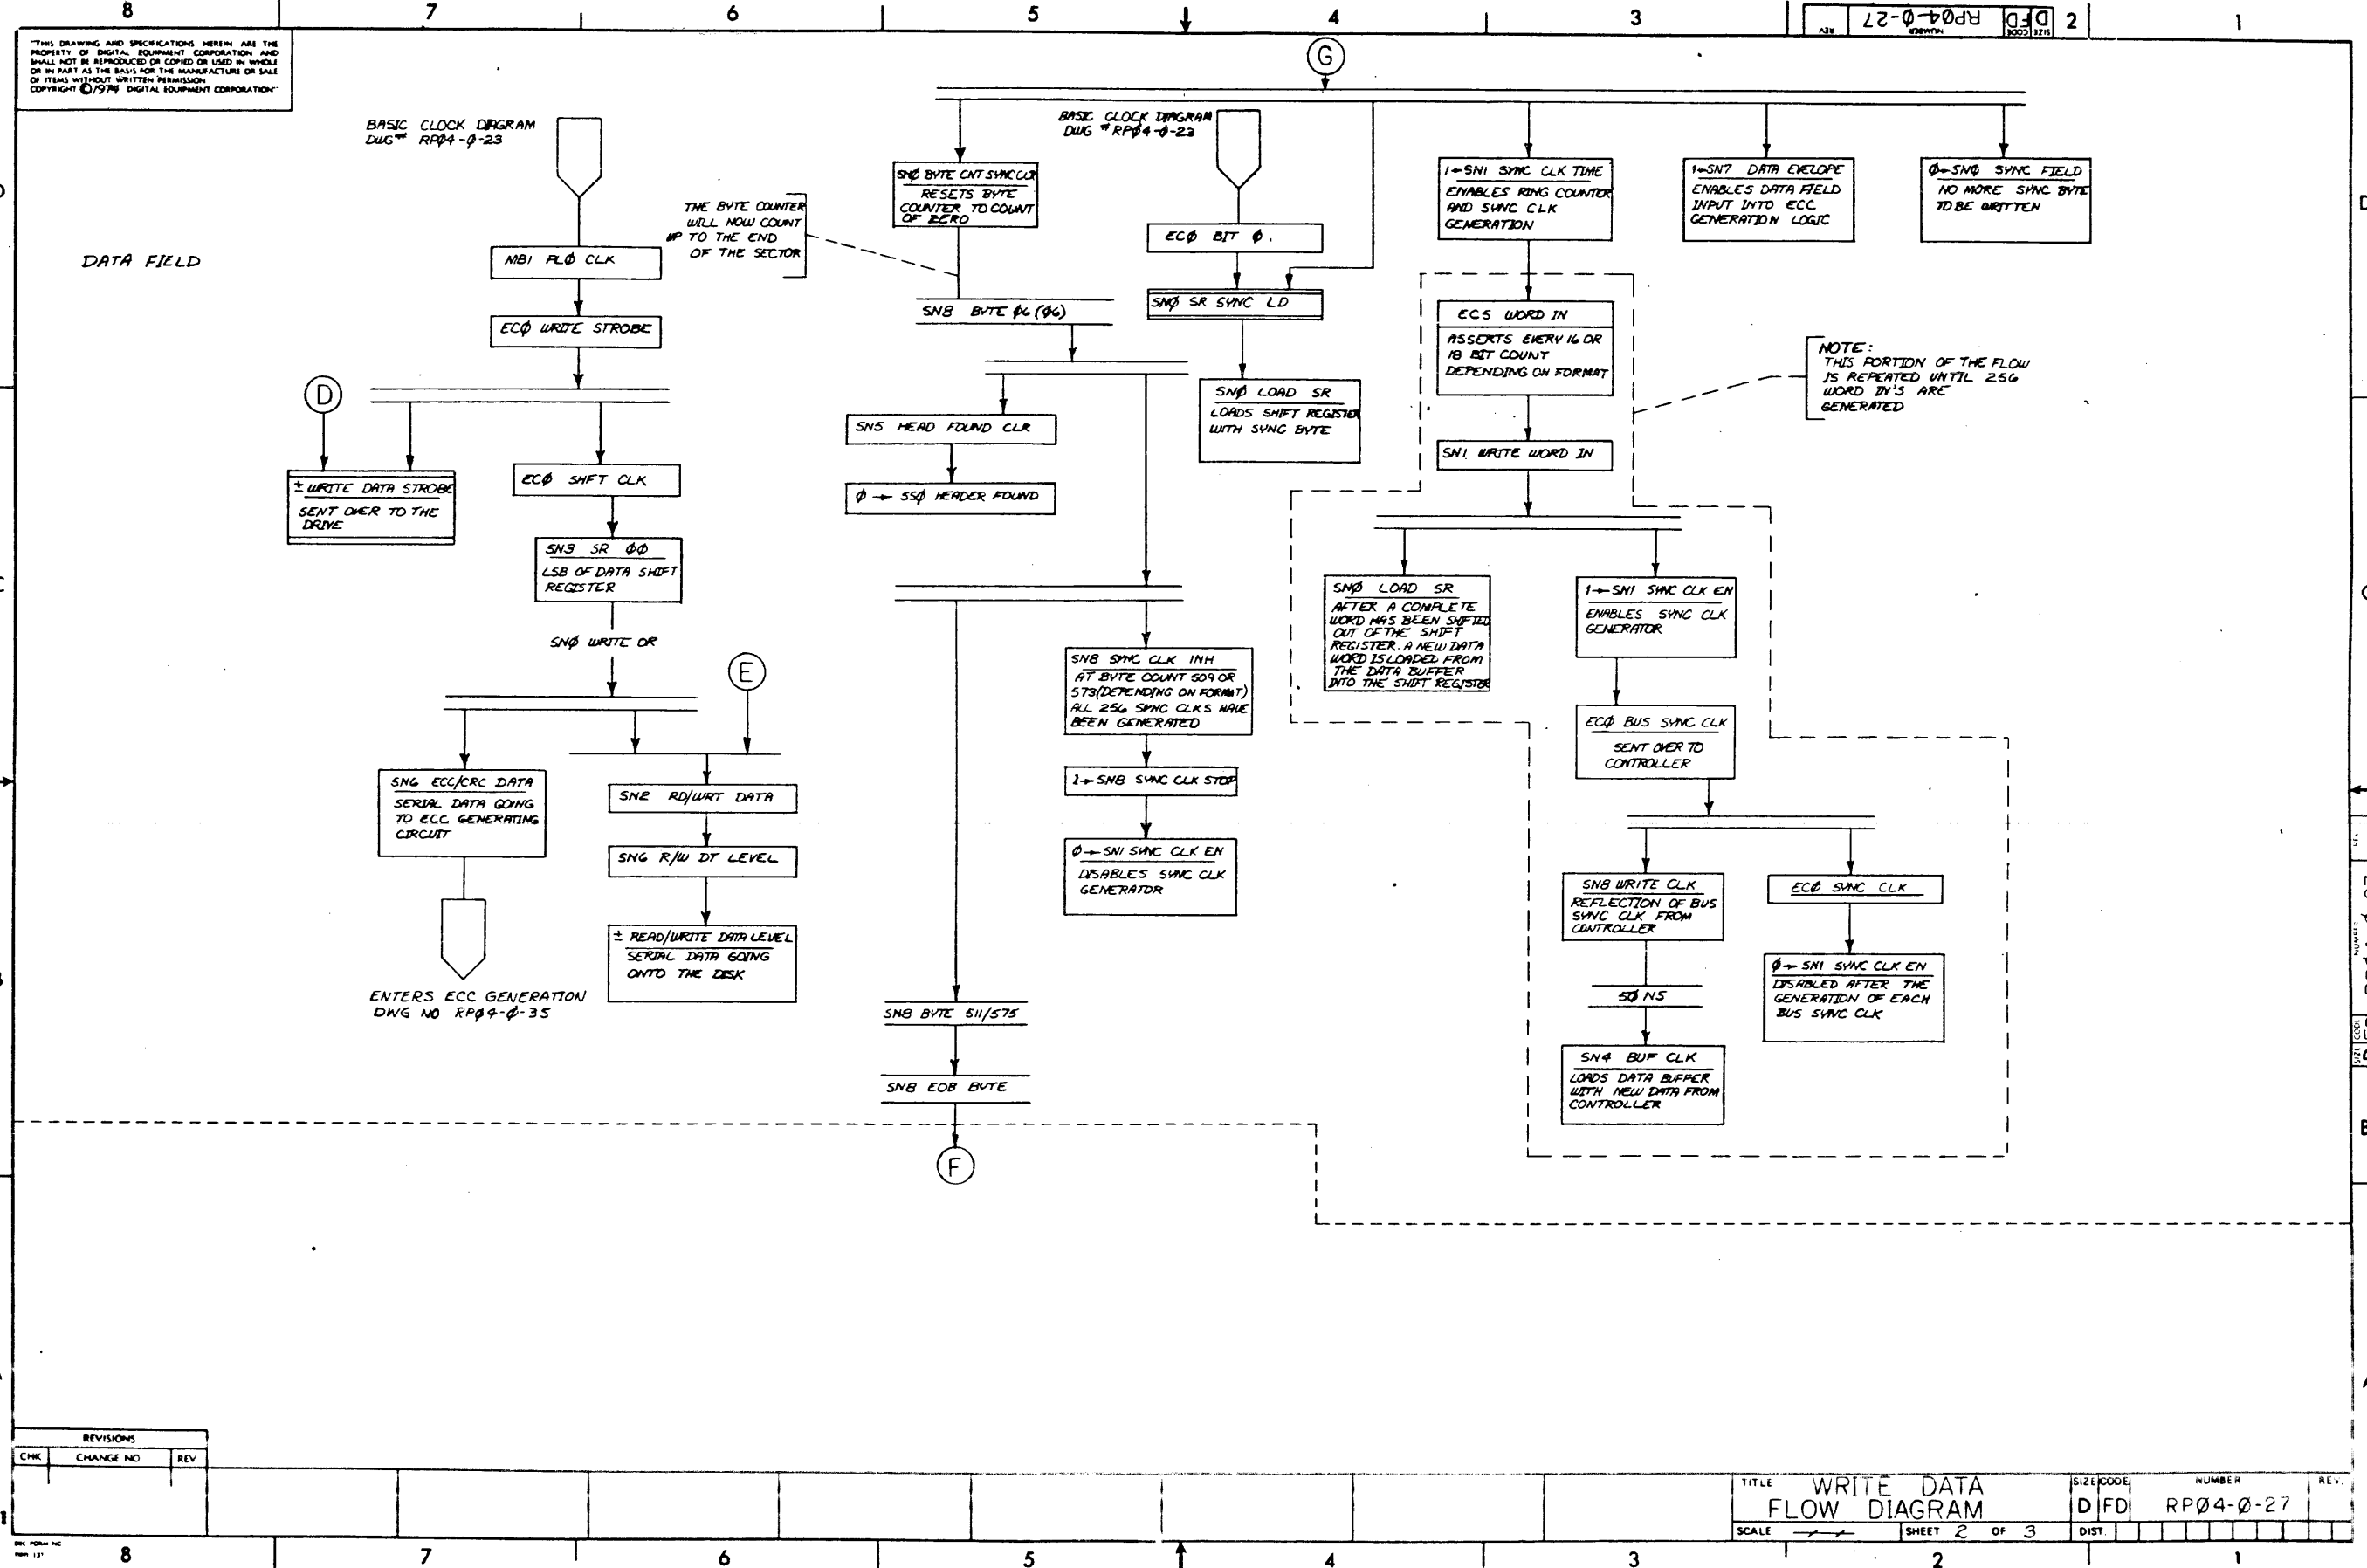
8 7 6 5 4 3 2 1

D FD RP04-0-27

"THIS DRAWING AND SPECIFICATIONS, HEREIN, ARE THE PROPERTY OF DIGITAL EQUIPMENT CORPORATION AND SHALL NOT BE REPRODUCED OR COPIED OR USED IN WHOLE OR IN PART AS THE BASIS FOR THE MANUFACTURE OR SALE OF ITEMS WITHOUT WRITTEN PERMISSION
COPYRIGHT © 1974 DIGITAL EQUIPMENT CORPORATION"

DATA FIELD

BASIC CLOCK DIAGRAM DWG # RP04-0-23

MBI FL0 CLK

EC0 WRITE STROBE

D

± WRITE DATA STROBE
SENT OVER TO THE DRIVE

EC0 SHFT CLK

SN3 SR 00
LSB OF DATA SHIFT REGISTER

SN0 WRITE OR

E

SN6 ECC/CRC DATA
SERIAL DATA GOING TO ECC GENERATING CIRCUIT

ENTERS ECC GENERATION DWG NO RP04-0-35

SN2 RD/WRT DATA

SN6 R/W DT LEVEL

± READ/WRITE DATA LEVEL
SERIAL DATA GOING ONTO THE DISK

THE BYTE COUNTER WILL NOW COUNT UP TO THE END OF THE SECTOR

G

SN0 BYTE CNT SYNC CLR
RESETS BYTE COUNTER TO COUNT OF ZERO

SN8 BYTE 06 (06)

SN5 HEAD FOUND CLR

0 → SS0 HEADER FOUND

BASIC CLOCK DIAGRAM DWG # RP04-0-23

EC0 BIT 0.

SN0 SR SYNC LD

SN0 LOAD SR
LOADS SHIFT REGISTER WITH SYNC BYTE

SN8 SYNC CLK INH
AT BYTE COUNT 509 OR 573(DEPENDING ON FORMAT) ALL 256 SYNC CLKS HAVE BEEN GENERATED

1 → SN8 SYNC CLK STOP

0 → SN1 SYNC CLK EN
DISABLES SYNC CLK GENERATOR

SN8 BYTE 511/575

SN8 EOB BYTE

F

1 → SN1 SYNC CLK TIME
ENABLES RING COUNTER AND SYNC CLK GENERATION

1 → SN7 DATA ENVELOPE
ENABLES DATA FIELD INPUT INTO ECC GENERATION LOGIC

0 → SN0 SYNC FIELD
NO MORE SYNC BYTE TO BE WRITTEN

ECS WORD IN
ASSERTS EVERY 16 OR 18 BIT COUNT DEPENDING ON FORMAT

SN1 WRITE WORD IN

NOTE:
THIS PORTION OF THE FLOW IS REPEATED UNTIL 256 WORD IN'S ARE GENERATED

SN0 LOAD SR
AFTER A COMPLETE WORD HAS BEEN SHIFTED OUT OF THE SHIFT REGISTER. A NEW DATA WORD IS LOADED FROM THE DATA BUFFER INTO THE SHIFT REGISTER

1 → SN1 SYNC CLK EN
ENABLES SYNC CLK GENERATOR

EC0 BUS SYNC CLK
SENT OVER TO CONTROLLER

SN8 WRITE CLK
REFLECTION OF BUS SYNC CLK FROM CONTROLLER

50 NS

SN4 BUF CLK
LOADS DATA BUFFER WITH NEW DATA FROM CONTROLLER

EC0 SYNC CLK

0 → SN1 SYNC CLK EN
DISABLED AFTER THE GENERATION OF EACH BUS SYNC CLK

REVISIONS
| CHK | CHANGE NO | REV |
|---|---|---|

TITLE WRITE DATA FLOW DIAGRAM
SIZE D CODE FD NUMBER RP04-0-27 REV.
SCALE SHEET 2 OF 3
DIST.

8 7 6 5 4 3 2 1